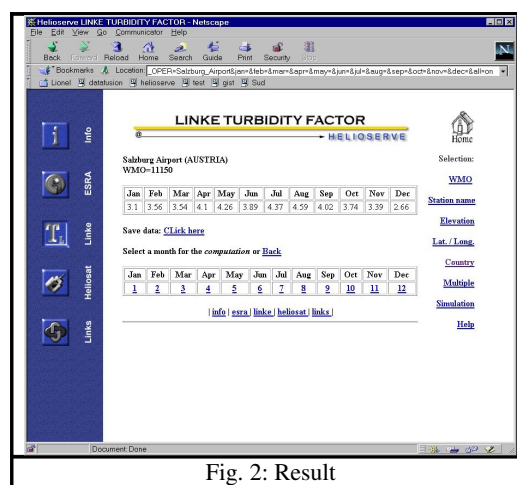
Helioserve LINKE TURBIDITY FACTOR - Netscape

File Edit View Go Communicator Help

Back Forward Reload Home Search Guide Print Security Stop

Bookmarks Location: OPER=Salzburg_Airport&jan=&feb=&mar=&apr=&may=&jun=&jul=&aug=&sep=&oct=&nov=&dec=&all=on

Lionel datafusion helioserve test gist Sud

Info

ESRA

Linke

Heliosat

Links

LINKE TURBIDITY FACTOR

HELIOSERVE

Home

Salzburg Airport (AUSTRIA)
WMO=11150

| Jan | Feb | Mar | Apr | May | Jun | Jul | Aug | Sep | Oct | Nov | Dec |
|---|---|---|---|---|---|---|---|---|---|---|---|
| 3.1 | 3.56 | 3.54 | 4.1 | 4.26 | 3.89 | 4.37 | 4.59 | 4.02 | 3.74 | 3.39 | 2.66 |

Save data: CLick here

Select a month for the computation or Back

| Jan | Feb | Mar | Apr | May | Jun | Jul | Aug | Sep | Oct | Nov | Dec |
|---|---|---|---|---|---|---|---|---|---|---|---|
| 1 | 2 | 3 | 4 | 5 | 6 | 7 | 8 | 9 | 10 | 11 | 12 |

| info | esra | linke | heliosat | links |

Selection:

WMO

Station name

Elevation

Lat. / Long.

Country

Multiple

Simulation

Help

Document: Done

Fig. 2: Result